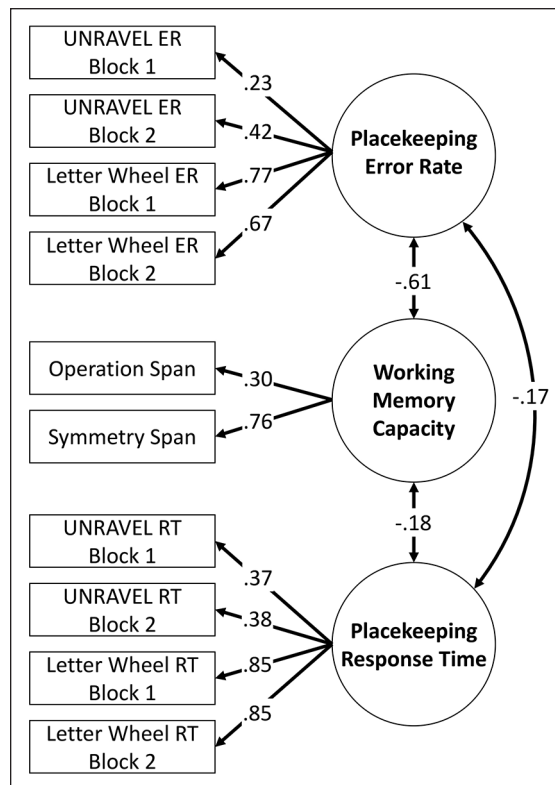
UNRAVEL ER Block 1

UNRAVEL ER Block 2

Letter Wheel ER Block 1

Letter Wheel ER Block 2

.23

.42

.77

.67

Placekeeping Error Rate

-.61

Operation Span

Symmetry Span

.30

.76

Working Memory Capacity

-.17

-.18

UNRAVEL RT Block 1

UNRAVEL RT Block 2

Letter Wheel RT Block 1

Letter Wheel RT Block 2

.37

.38

.85

.85

Placekeeping Response Time